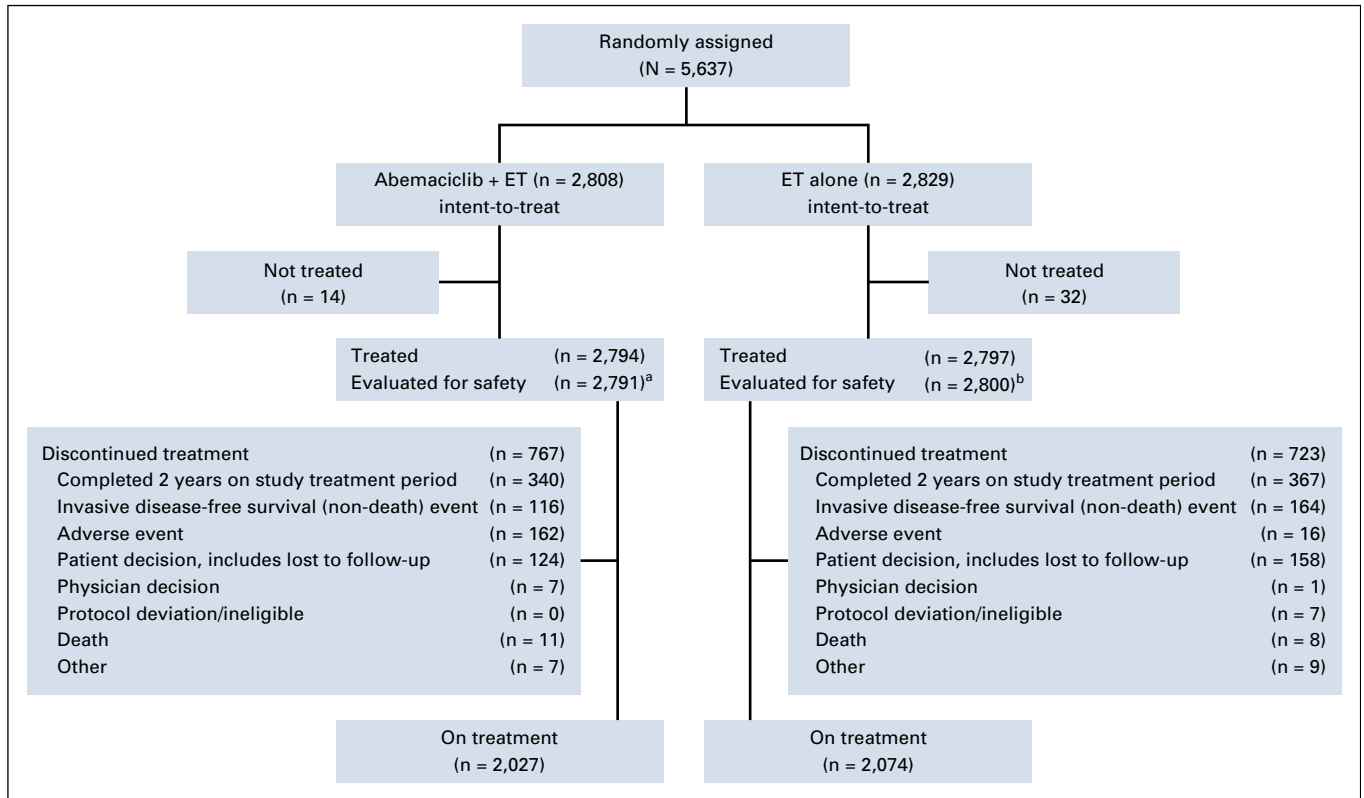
Randomly assigned
(N = 5,637)

Abemaciclib + ET (n = 2,808)
intent-to-treat

ET alone (n = 2,829)
intent-to-treat

Not treated
(n = 14)

Not treated
(n = 32)

Treated (n = 2,794)
Evaluated for safety (n = 2,791)$^{a}$

Treated (n = 2,797)
Evaluated for safety (n = 2,800)$^{b}$

Discontinued treatment (n = 767)
Completed 2 years on study treatment period (n = 340)
Invasive disease-free survival (non-death) event (n = 116)
Adverse event (n = 162)
Patient decision, includes lost to follow-up (n = 124)
Physician decision (n = 7)
Protocol deviation/ineligible (n = 0)
Death (n = 11)
Other (n = 7)

Discontinued treatment (n = 723)
Completed 2 years on study treatment period (n = 367)
Invasive disease-free survival (non-death) event (n = 164)
Adverse event (n = 16)
Patient decision, includes lost to follow-up (n = 158)
Physician decision (n = 1)
Protocol deviation/ineligible (n = 7)
Death (n = 8)
Other (n = 9)

On treatment
(n = 2,027)

On treatment
(n = 2,074)